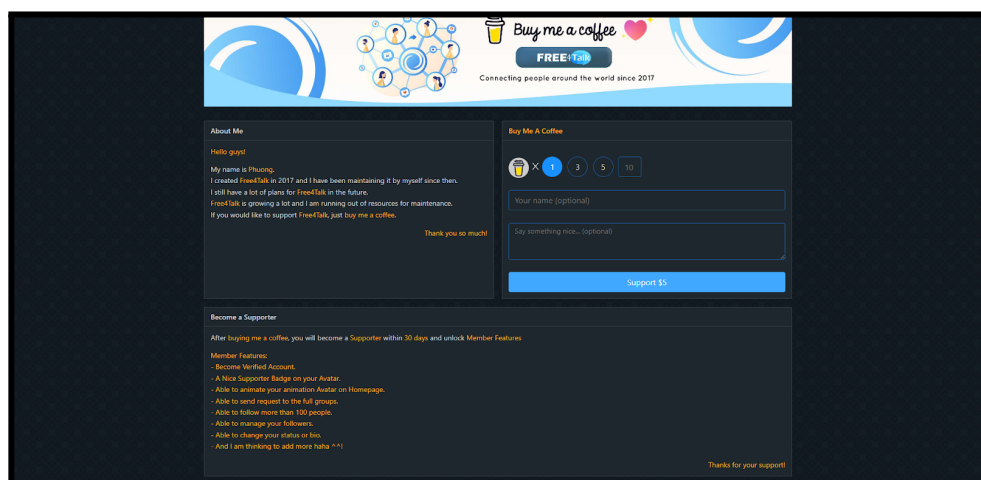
Buy me a coffee

FREE4Talk

Connecting people around the world since 2017

About Me

Hello guys!

My name is Phuong.
I created Free4Talk in 2017 and I have been maintaining it by myself since then.
I still have a lot of plans for Free4Talk in the future.
Free4Talk is growing a lot and I am running out of resources for maintenance.
If you would like to support Free4Talk, just buy me a coffee.

Thank you so much!

Buy Me A Coffee

X 1 3 5 10

Your name (optional)

Say something nice... (optional)

Support $5

Become a Supporter

After buying me a coffee, you will become a Supporter within 30 days and unlock Member Features

Member Features:
- Become Verified Account.
- A Nice Supporter Badge on your Avatar.
- Able to animate your animation Avatar on Homepage.
- Able to send request to the full groups.
- Able to follow more than 100 people.
- Able to manage your followers.
- Able to change your status or bio.
- And I am thinking to add more haha ^^!

Thanks for your support!